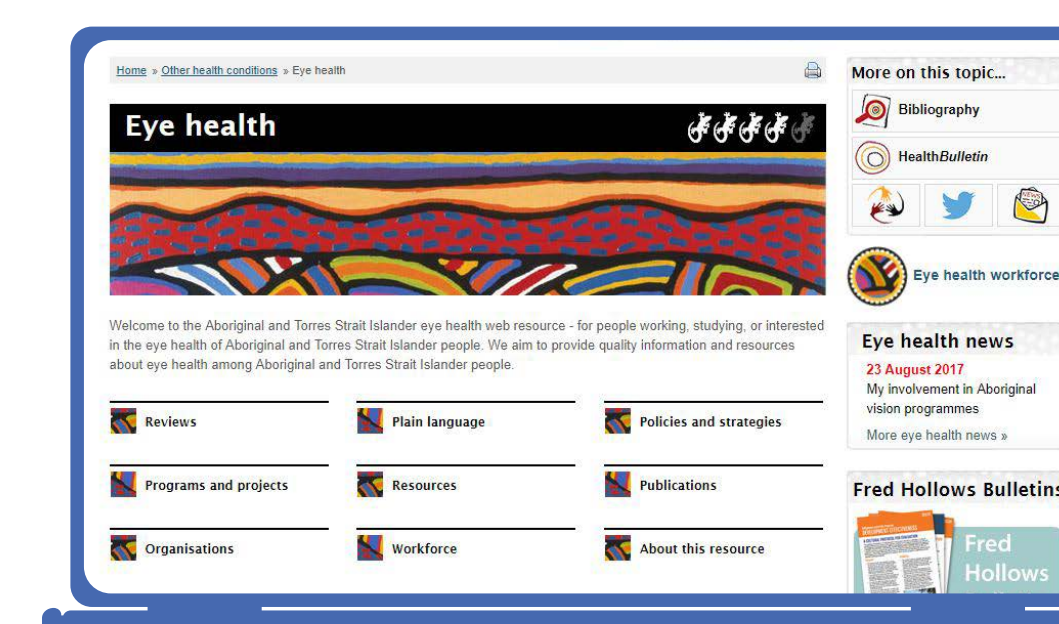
Home » Other health conditions » Eye health

Eye health

Welcome to the Aboriginal and Torres Strait Islander eye health web resource - for people working, studying, or interested in the eye health of Aboriginal and Torres Strait Islander people. We aim to provide quality information and resources about eye health among Aboriginal and Torres Strait Islander people.

Reviews

Plain language

Policies and strategies

Programs and projects

Resources

Publications

Organisations

Workforce

About this resource

More on this topic...

Bibliography

HealthBulletin

Eye health workforce

Eye health news

23 August 2017

My involvement in Aboriginal vision programmes

More eye health news »

Fred Hollows Bulletins

Fred Hollows